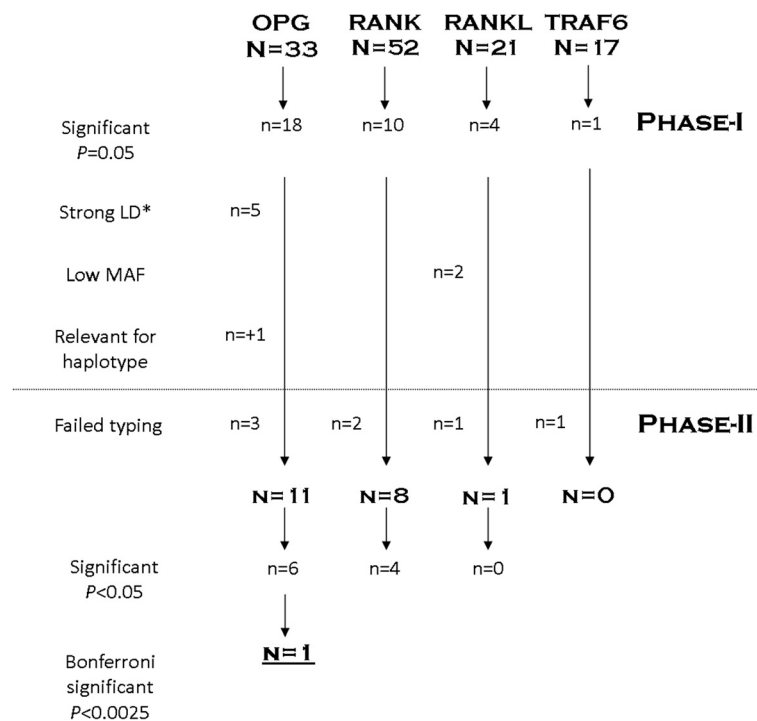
OPG N=33 RANK N=52 RANKL N=21 TRAF6 N=17

Significant $P$=0.05 n=18 n=10 n=4 n=1 PHASE-I

Strong LD* n=5

Low MAF n=2

Relevant for haplotype n=+1

Failed typing n=3 n=2 n=1 n=1 PHASE-II

N=11 N=8 N=1 N=0

Significant $P$<0.05 n=6 n=4 n=0

Bonferroni significant $P$<0.0025 N=1